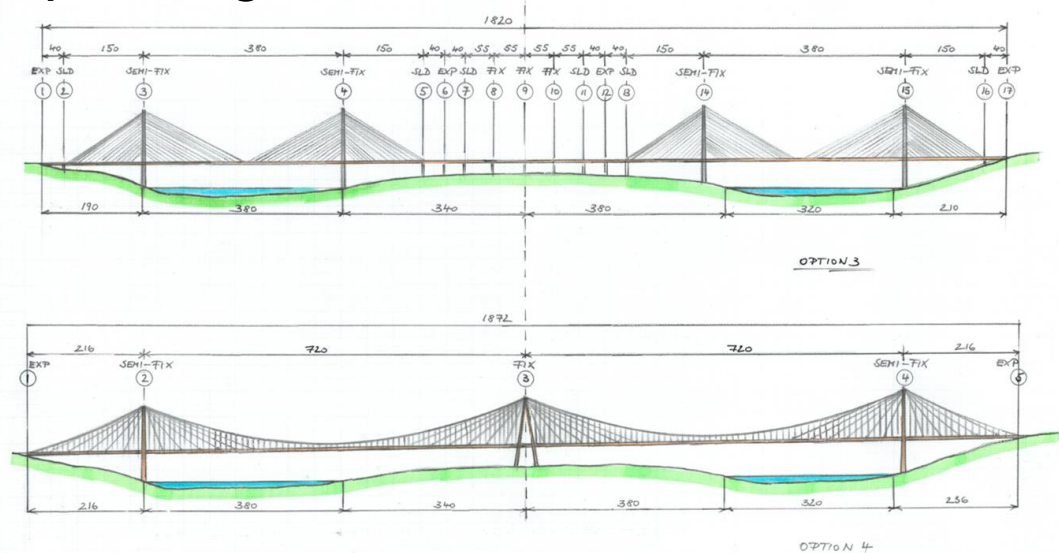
1820

40 150 380 150 40 40 55 55 55 55 40 40 150 380 150 40

EXP SLD SEMI-FIX SEMI-FIX SLD EXP SLD FIX FIX FIX SLD EXP SLD SEMI-FIX SEMI-FIX SLD EXP

1 2 3 4 5 6 7 8 9 10 11 12 13 14 15 16 17

190 380 340 380 320 210

OPTION 3

1872

216 720 720 216

EXP SEMI-FIX FIX SEMI-FIX EXP

1 2 3 4 5

216 380 340 380 320 236

OPTION 4